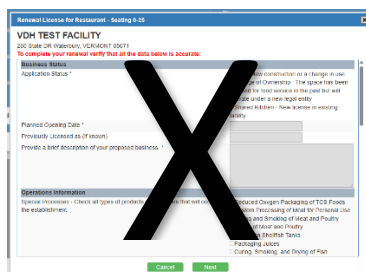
Renewal License for Restaurant - Seating 0-25

VDH TEST FACILITY
200 State DR Waterbury, VERMONT 05671
To complete your renewal verify that all the data below is accurate:

Business Status

Application Status *

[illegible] new construction or a change in use
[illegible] of Ownership - The space has been
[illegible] for food service in the past but will
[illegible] under a new legal entity
Shared Kitchen - New license to existing
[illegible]lity

Planned Opening Date *

Previously Licensed as (if known)

Provide a brief description of your proposed business. *

Operations Information

Special Processes - Check all types of products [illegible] that will oc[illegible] the establishment.

Reduced Oxygen Packaging of TCS Foods
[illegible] Processing of Meat for Personal Use
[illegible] and Smoking of Meat and Poultry
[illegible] of Meat and Poultry
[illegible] Shellfish Tanks
Packaging Juices
Curing, Smoking, and Drying of Fish

Cancel Next